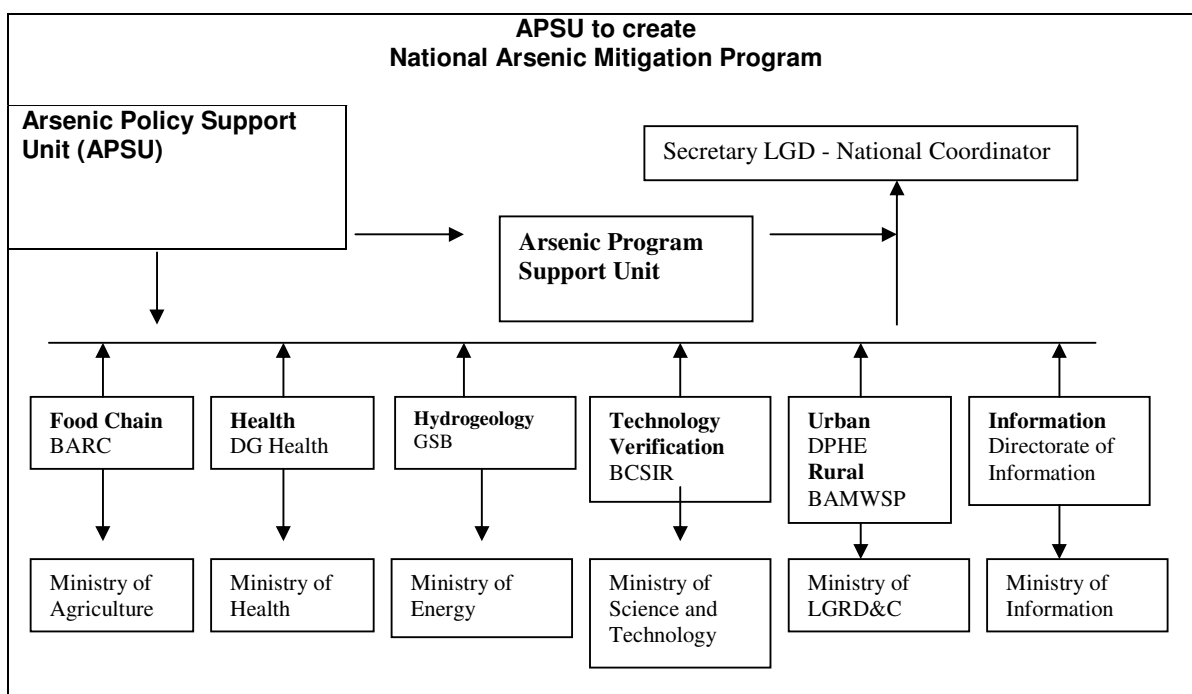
APSU to create
National Arsenic Mitigation Program

Arsenic Policy Support Unit (APSU)

Secretary LGD - National Coordinator

Arsenic Program Support Unit

Food Chain
BARC

Health
DG Health

Hydrogeology
GSB

Technology Verification
BCSIR

Urban
DPHE
Rural
BAMWSP

Information
Directorate of Information

Ministry of Agriculture

Ministry of Health

Ministry of Energy

Ministry of Science and Technology

Ministry of LGRD&C

Ministry of Information